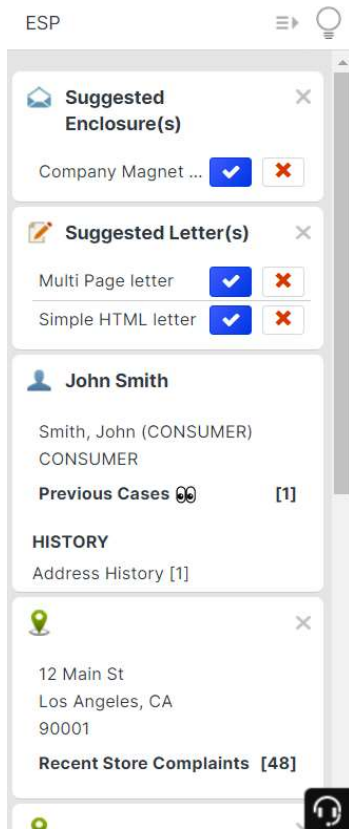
ESP

Suggested Enclosure(s)

Company Magnet ...

Suggested Letter(s)

Multi Page letter

Simple HTML letter

John Smith

Smith, John (CONSUMER)
CONSUMER

Previous Cases [1]

HISTORY

Address History [1]

12 Main St
Los Angeles, CA
90001

Recent Store Complaints [48]